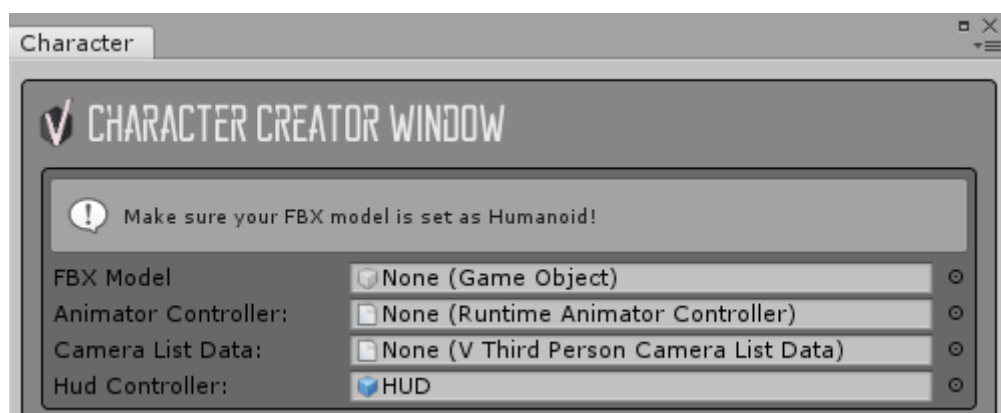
Character

CHARACTER CREATOR WINDOW

Make sure your FBX model is set as Humanoid!

FBX Model None (Game Object)
Animator Controller: None (Runtime Animator Controller)
Camera List Data: None (V Third Person Camera List Data)
Hud Controller: HUD